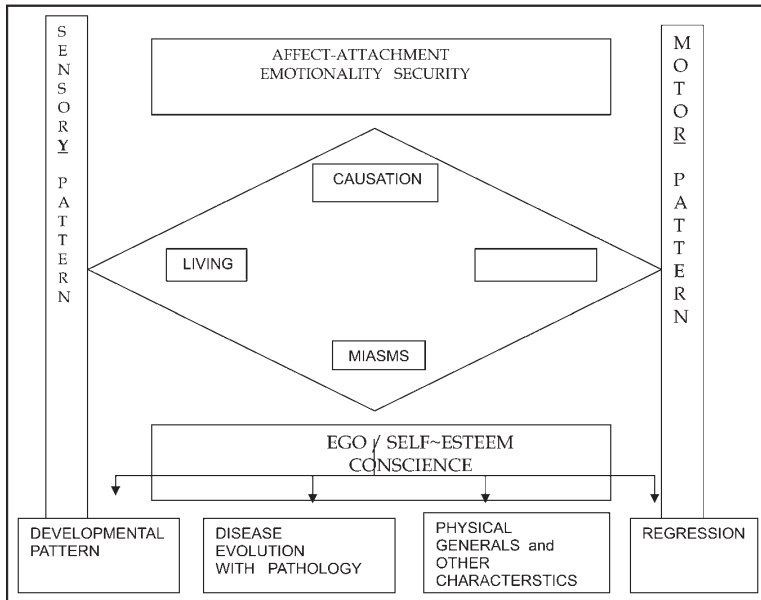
SENSORY PATTERN

AFFECT-ATTACHMENT
EMOTIONALITY SECURITY

MOTOR PATTERN

CAUSATION

LIVING

MIASMS

EGO / SELF~ESTEEM
CONSCIENCE

DEVELOPMENTAL PATTERN

DISEASE EVOLUTION WITH PATHOLOGY

PHYSICAL GENERALS and OTHER CHARACTERSTICS

REGRESSION